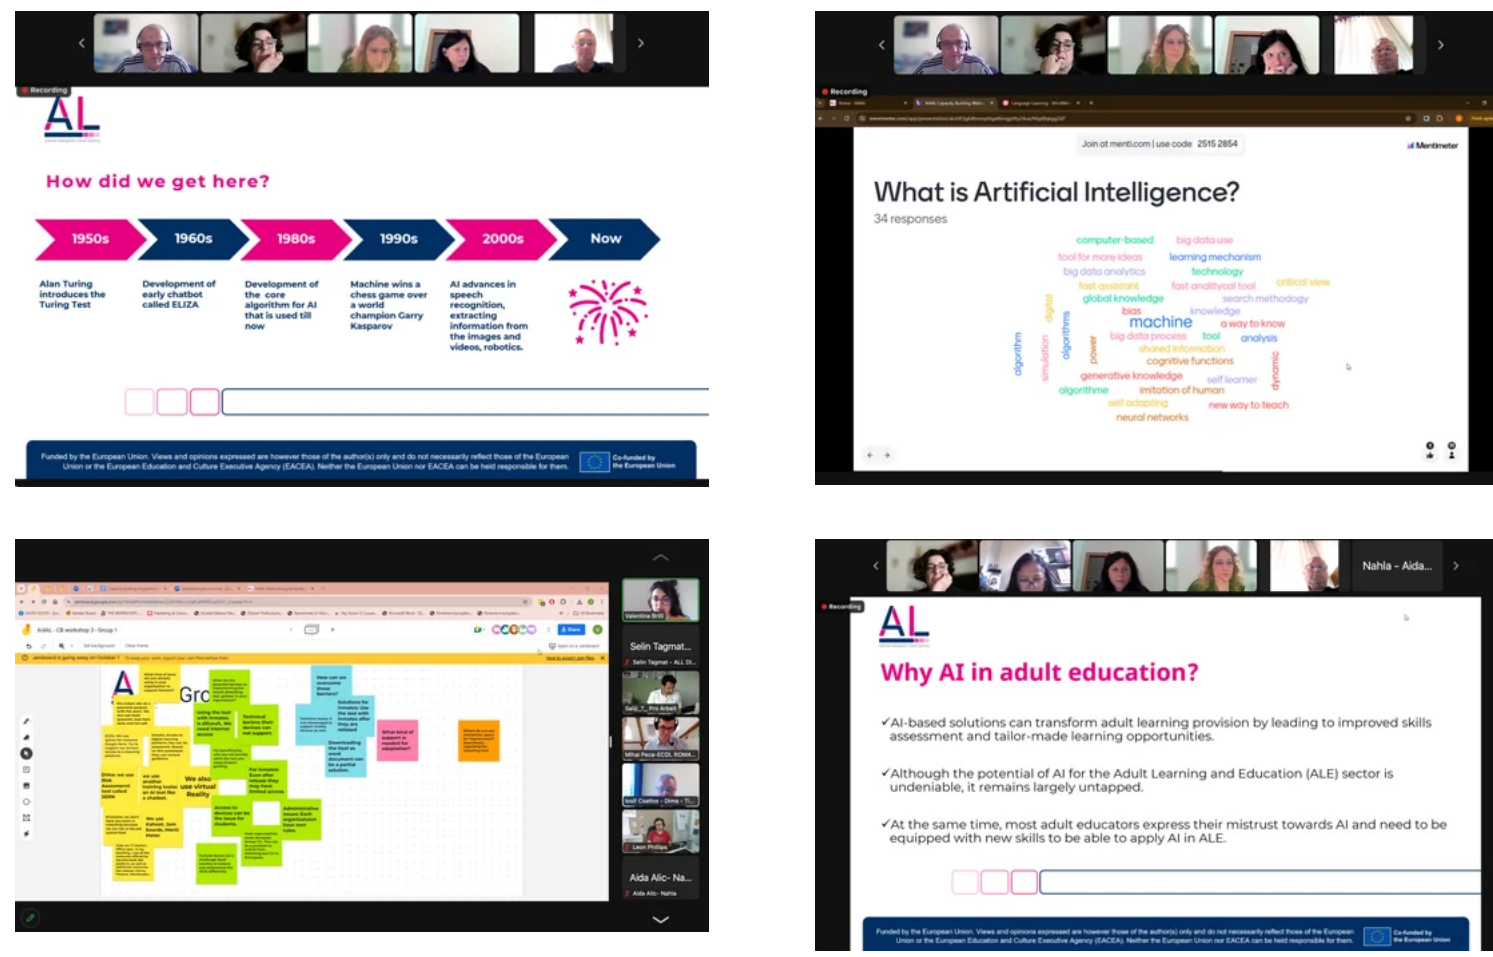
Recording

AL

How did we get here?

1950s
1960s
1980s
1990s
2000s
Now

Alan Turing introduces the Turing Test

Development of early chatbot called ELIZA

Development of the core algorithm for AI that is used till now

Machine wins a chess game over a world champion Garry Kasparov

AI advances in speech recognition, extracting information from the images and videos, robotics.

Funded by the European Union. Views and opinions expressed are however those of the author(s) only and do not necessarily reflect those of the European Union or the European Education and Culture Executive Agency (EACEA). Neither the European Union nor EACEA can be held responsible for them.

Co-funded by the European Union

Recording

Join at menti.com | use code 2515 2854

Mentimeter

What is Artificial Intelligence?

34 responses

computer-based
big data use
tool for more ideas
learning mechanism
big data analytics
technology
fast assistant
fast analytycal tool
critical view
global knowledge
search methodogy
bias
knowledge
machine
a way to know
big data process
tool
analysis
shared information
cognitive functions
generative knowledge
self learner
algorithme
imitation of human
self adopting
new way to teach
neural networks
algorithm
simulation
digital
algorithms
power
dynamic

Group

Valentina Brilli
Selin Tagmat...
Selin Tagmat - ALL D...
Selil_T_ Pro Arbeit
Mihai Peca-ECDL ROMA...
Iosif Csatlos - Dima - Ti...
Leon Phillips
Aida Alic- Na...
Aida Alic- Nahla

Nahla - Aida...

Recording

AL

Why AI in adult education?

✓AI-based solutions can transform adult learning provision by leading to improved skills assessment and tailor-made learning opportunities.

✓Although the potential of AI for the Adult Learning and Education (ALE) sector is undeniable, it remains largely untapped.

✓At the same time, most adult educators express their mistrust towards AI and need to be equipped with new skills to be able to apply AI in ALE.

Funded by the European Union. Views and opinions expressed are however those of the author(s) only and do not necessarily reflect those of the European Union or the European Education and Culture Executive Agency (EACEA). Neither the European Union nor EACEA can be held responsible for them.

Co-funded by the European Union